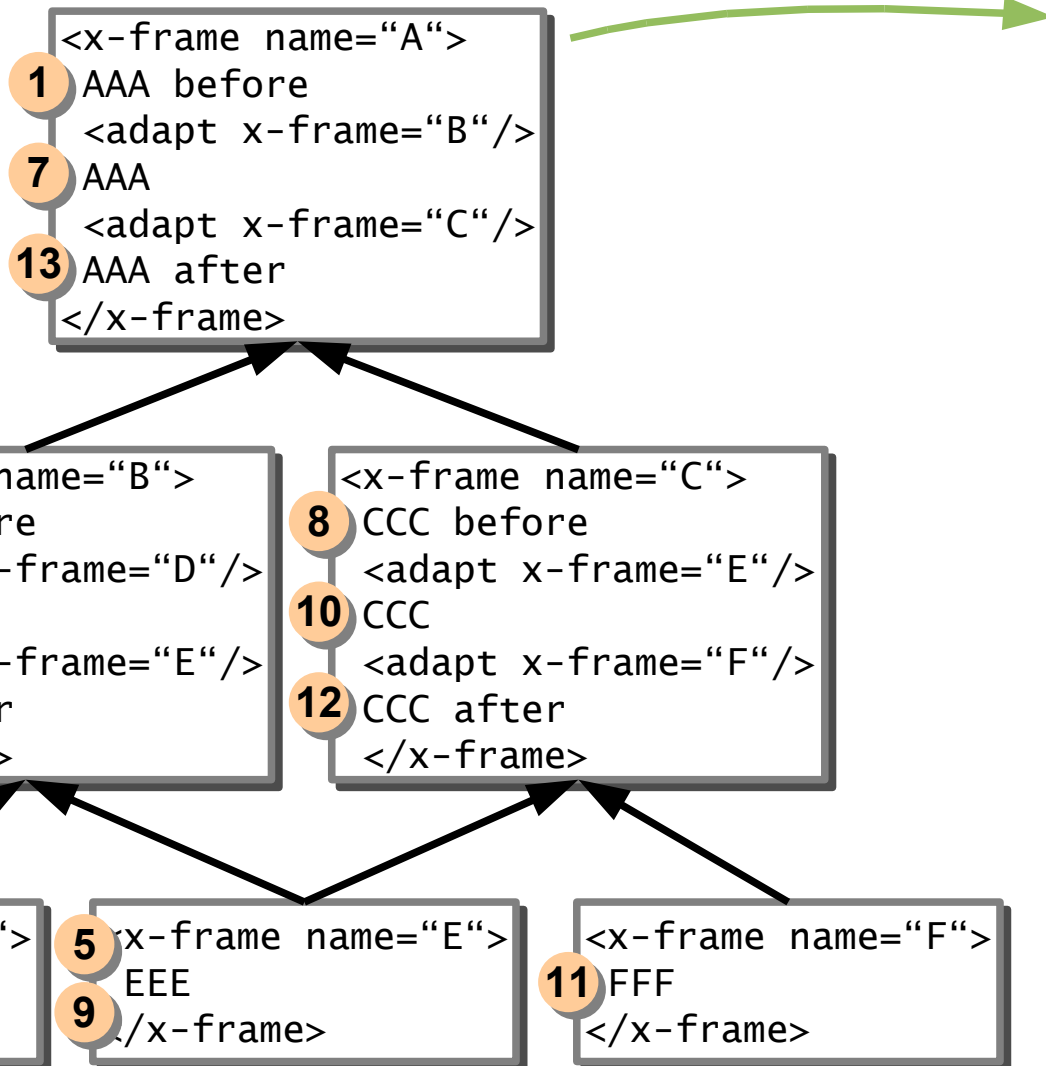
<x-frame name="A">
1 AAA before
<adapt x-frame="B"/>
7 AAA
<adapt x-frame="C"/>
13 AAA after
</x-frame>

name="B">
re
-frame="D"/>

-frame="E"/>
r
>

<x-frame name="C">
8 CCC before
<adapt x-frame="E"/>
10 CCC
<adapt x-frame="F"/>
12 CCC after
</x-frame>

">

5 <x-frame name="E">
EEE
9 </x-frame>

<x-frame name="F">
11 FFF
</x-frame>